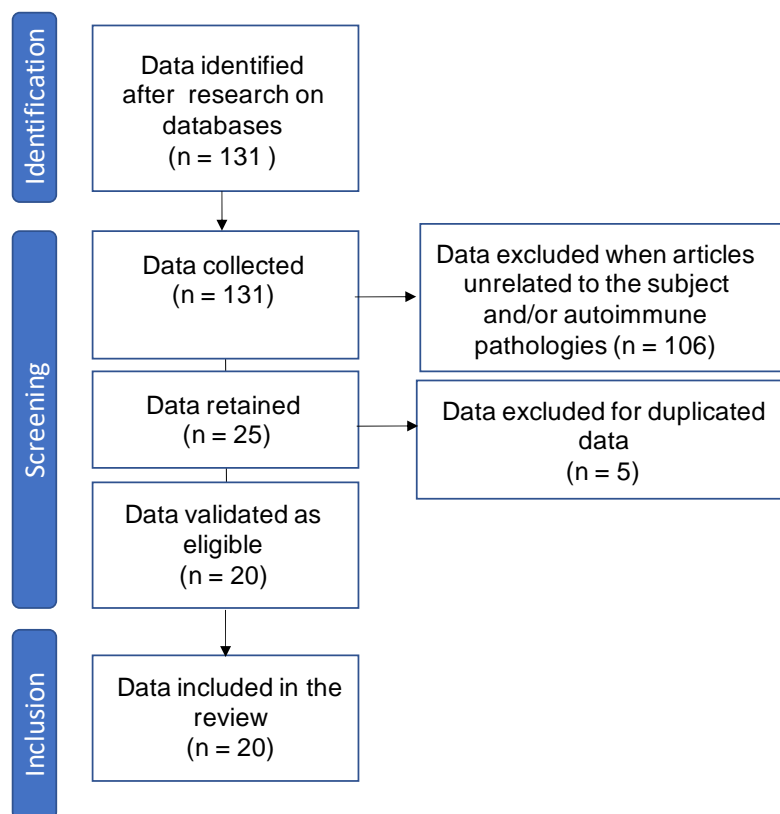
Identification

Data identified after research on databases (n = 131 )

Screening

Data collected (n = 131)

Data excluded when articles unrelated to the subject and/or autoimmune pathologies (n = 106)

Data retained (n = 25)

Data excluded for duplicated data (n = 5)

Data validated as eligible (n = 20)

Inclusion

Data included in the review (n = 20)